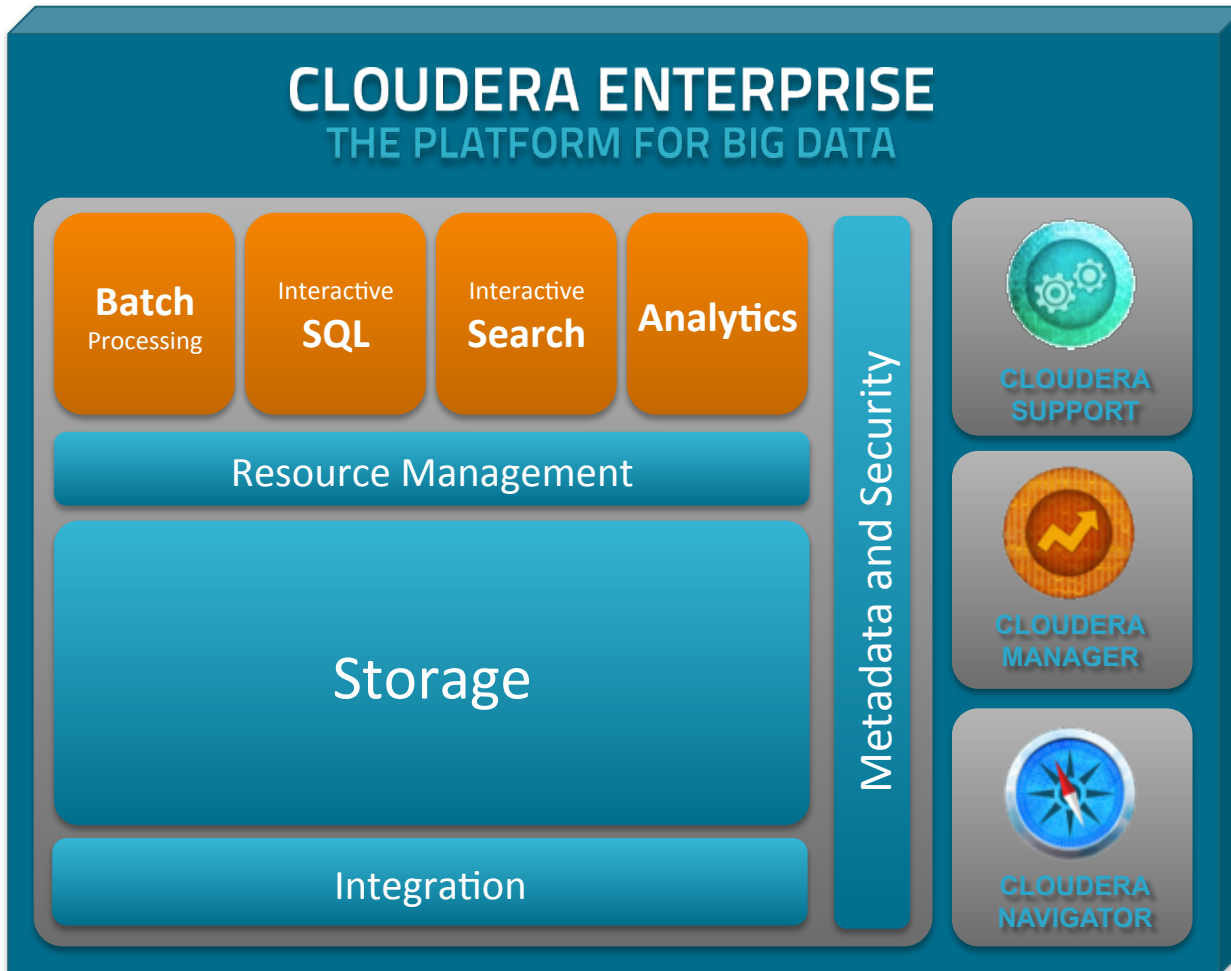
CLOUDERA ENTERPRISE
THE PLATFORM FOR BIG DATA

Batch
Processing

Interactive
SQL

Interactive
Search

Analytics

Resource Management

Storage

Integration

Metadata and Security

CLOUDERA
SUPPORT

CLOUDERA
MANAGER

CLOUDERA
NAVIGATOR